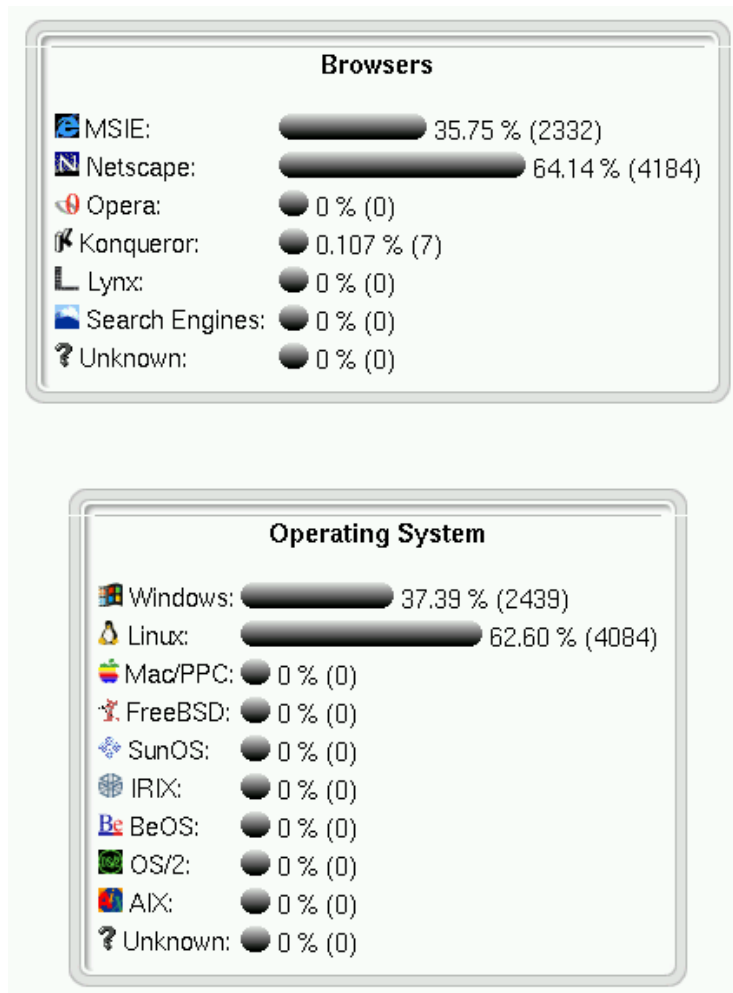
Browsers

| | |
|---|---|
| MSIE: | 35.75 % (2332) |
| Netscape: | 64.14 % (4184) |
| Opera: | 0 % (0) |
| Konqueror: | 0.107 % (7) |
| Lynx: | 0 % (0) |
| Search Engines: | 0 % (0) |
| Unknown: | 0 % (0) |

Operating System

| | |
|---|---|
| Windows: | 37.39 % (2439) |
| Linux: | 62.60 % (4084) |
| Mac/PPC: | 0 % (0) |
| FreeBSD: | 0 % (0) |
| SunOS: | 0 % (0) |
| IRIX: | 0 % (0) |
| BeOS: | 0 % (0) |
| OS/2: | 0 % (0) |
| AIX: | 0 % (0) |
| Unknown: | 0 % (0) |